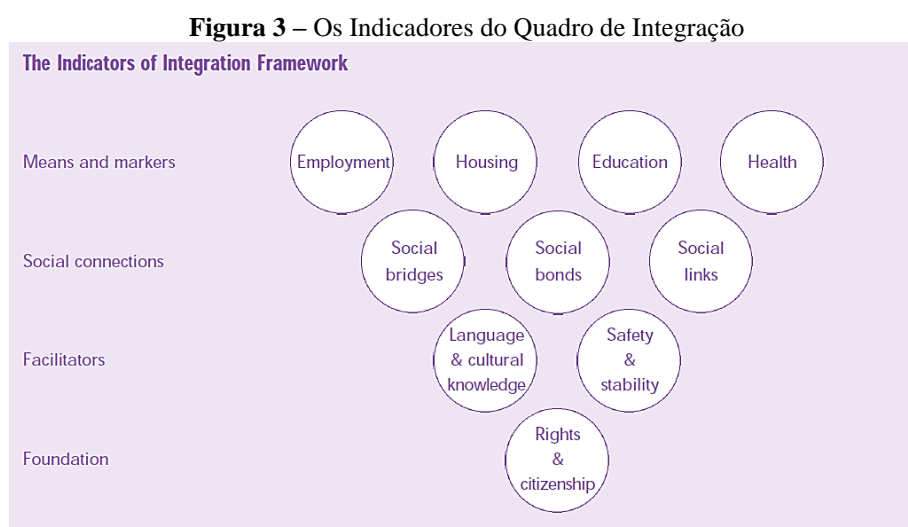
**Figura 3** – Os Indicadores do Quadro de Integração

The Indicators of Integration Framework

Means and markers
Employment
Housing
Education
Health

Social connections
Social bridges
Social bonds
Social links

Facilitators
Language & cultural knowledge
Safety & stability

Foundation
Rights & citizenship